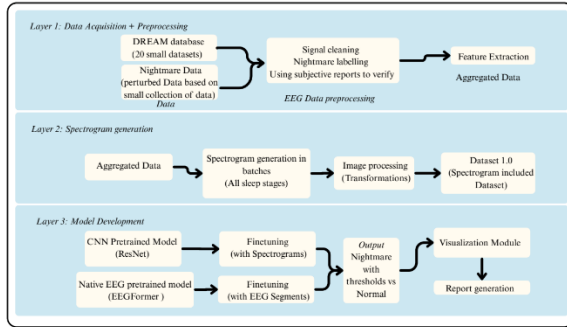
Layer 1: Data Acquisition + Preprocessing

DREAM database (20 small datasets)

Nightmare Data (perturbed Data based on small collection of data)

Data

Signal cleaning
Nightmare labelling
Using subjective reports to verify

EEG Data preprocessing

Feature Extraction

Aggregated Data

Layer 2: Spectrogram generation

Aggregated Data

Spectrogram generation in batches (All sleep stages)

Image processing (Transformations)

Dataset 1.0 (Spectrogram included Dataset)

Layer 3: Model Development

CNN Pretrained Model (ResNet)

Finetuning (with Spectrograms)

Native EEG pretrained model (EEGFormer )

Finetuning (with EEG Segments)

Output
Nightmare with thresholds vs Normal

Visualization Module

Report generation